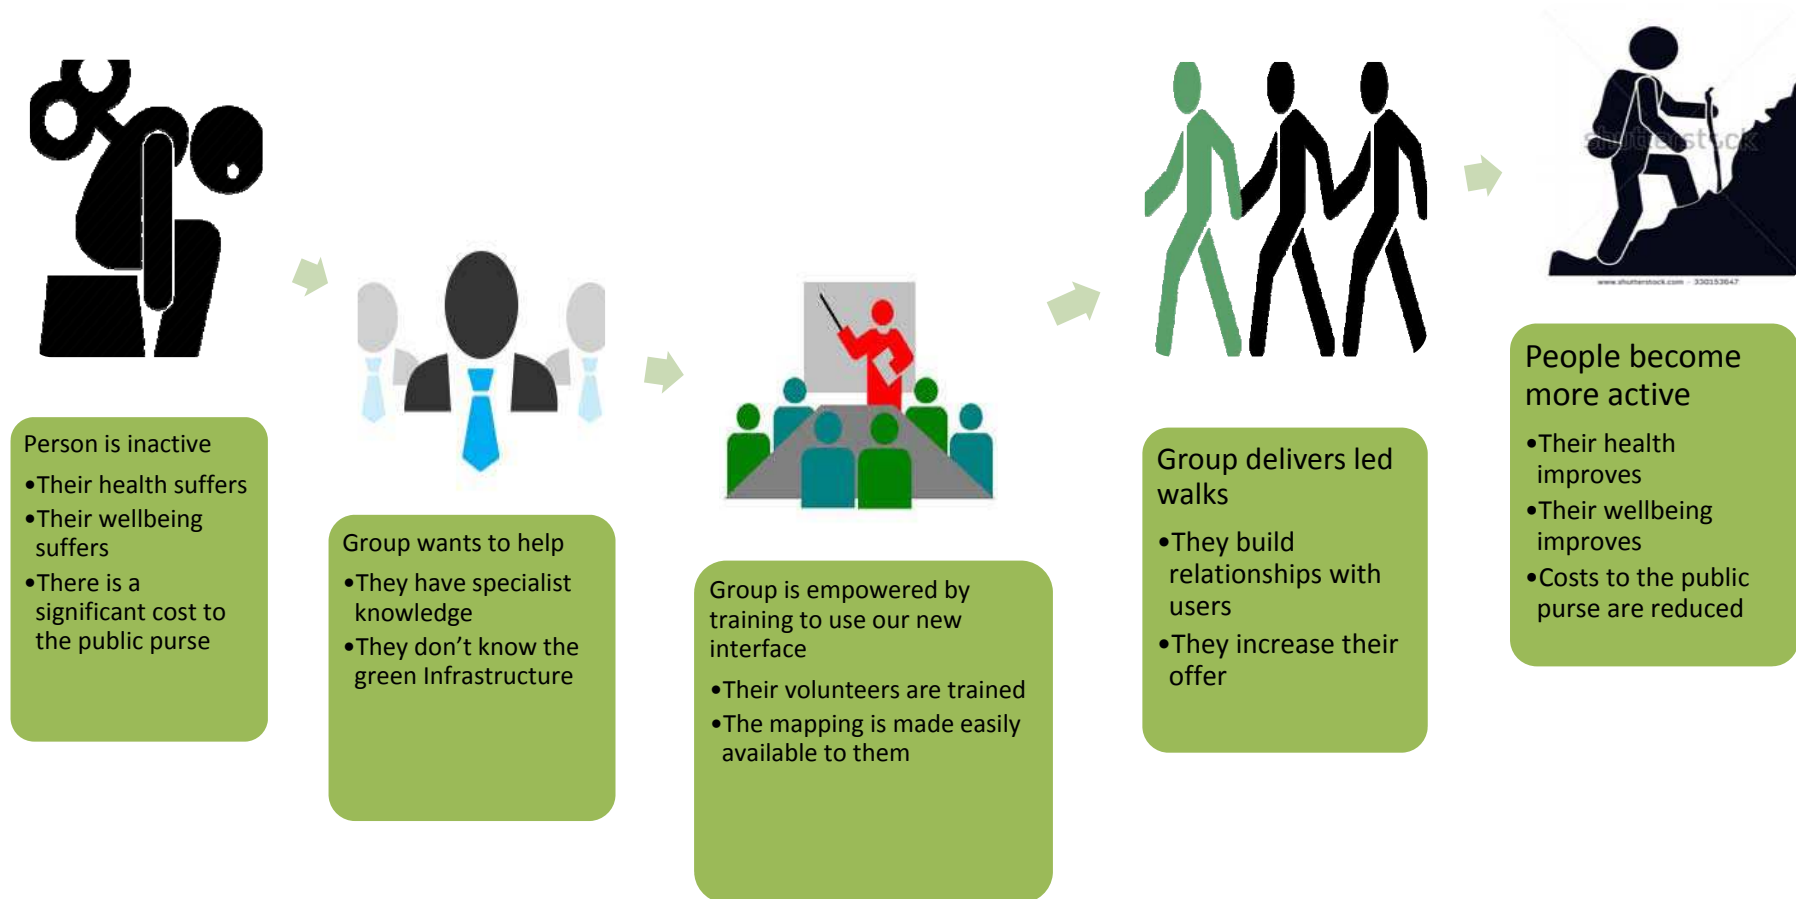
Person is inactive

•Their health suffers
•Their wellbeing suffers
•There is a significant cost to the public purse

Group wants to help

•They have specialist knowledge
•They don’t know the green Infrastructure

Group is empowered by training to use our new interface

•Their volunteers are trained
•The mapping is made easily available to them

Group delivers led walks

•They build relationships with users
•They increase their offer

People become more active

•Their health improves
•Their wellbeing improves
•Costs to the public purse are reduced

shutterstock

www.shutterstock.com · 330153647